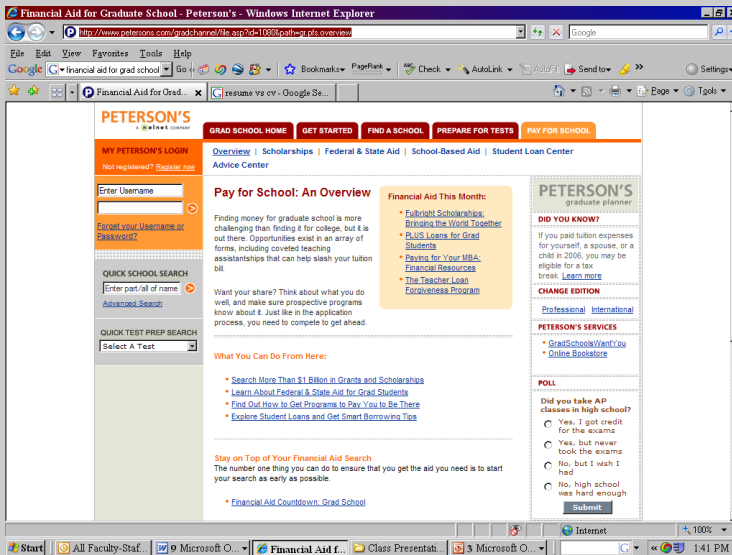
Financial Aid for Graduate School - Peterson's - Windows Internet Explorer

http://www.petersons.com/gradchannel/file.asp?id=1080&path=gr.pfs.overview

Google

File Edit View Favorites Tools Help

Google financial aid for graduate school Go Bookmarks PageRank Check AutoLink AutoFill Send to Settings

Financial Aid for Grad... resume vs cv - Google Se...

Page Tools

PETERSON'S A nelnet COMPANY

GRAD SCHOOL HOME | GET STARTED | FIND A SCHOOL | PREPARE FOR TESTS | PAY FOR SCHOOL

MY PETERSON'S LOGIN
Not registered? Register now

Enter Username

Forgot your Username or Password?

QUICK SCHOOL SEARCH
Enter part/all of name
Advanced Search

QUICK TEST PREP SEARCH
Select A Test

Overview | Scholarships | Federal & State Aid | School-Based Aid | Student Loan Center
Advice Center

Pay for School: An Overview

Finding money for graduate school is more challenging than finding it for college, but it is out there. Opportunities exist in an array of forms, including coveted teaching assistantships that can help slash your tuition bill.

Want your share? Think about what you do well, and make sure prospective programs know about it. Just like in the application process, you need to compete to get ahead.

Financial Aid This Month:
- Fulbright Scholarships: Bringing the World Together
- PLUS Loans for Grad Students
- Paying for Your MBA: Financial Resources
- The Teacher Loan Forgiveness Program

What You Can Do From Here:

- Search More Than $1 Billion in Grants and Scholarships
- Learn About Federal & State Aid for Grad Students
- Find Out How to Get Programs to Pay You to Be There
- Explore Student Loans and Get Smart Borrowing Tips

Stay on Top of Your Financial Aid Search
The number one thing you can do to ensure that you get the aid you need is to start your search as early as possible.

- Financial Aid Countdown: Grad School

PETERSON'S graduate planner

DID YOU KNOW?
If you paid tuition expenses for yourself, a spouse, or a child in 2006, you may be eligible for a tax break. Learn more

CHANGE EDITION
Professional International

PETERSON'S SERVICES
- GradSchoolsWantYou
- Online Bookstore

POLL
Did you take AP classes in high school?
Yes, I got credit for the exams
Yes, but never took the exams
No, but I wish I had
No, high school was hard enough
Submit

Internet 100%

Start | All Faculty-Staf... | 9 Microsoft O... | Financial Aid f... | Class Presentati... | 3 Microsoft O... | 1:41 PM